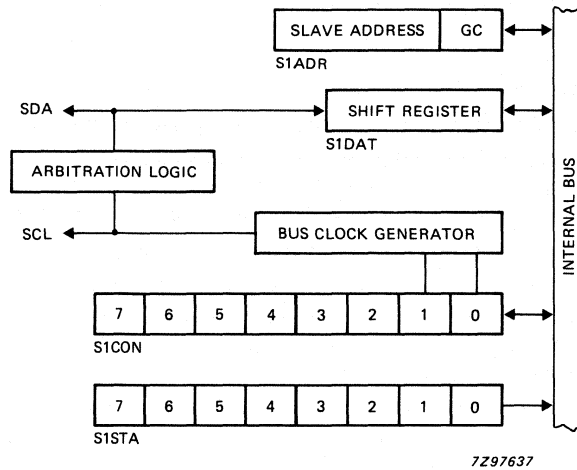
SLAVE ADDRESS
GC
S1ADR
SDA
SHIFT REGISTER
S1DAT
ARBITRATION LOGIC
INTERNAL BUS
SCL
BUS CLOCK GENERATOR

| 7 | 6 | 5 | 4 | 3 | 2 | 1 | 0 |
|---|---|---|---|---|---|---|---|

S1CON

| 7 | 6 | 5 | 4 | 3 | 2 | 1 | 0 |
|---|---|---|---|---|---|---|---|

S1STA
7Z97637